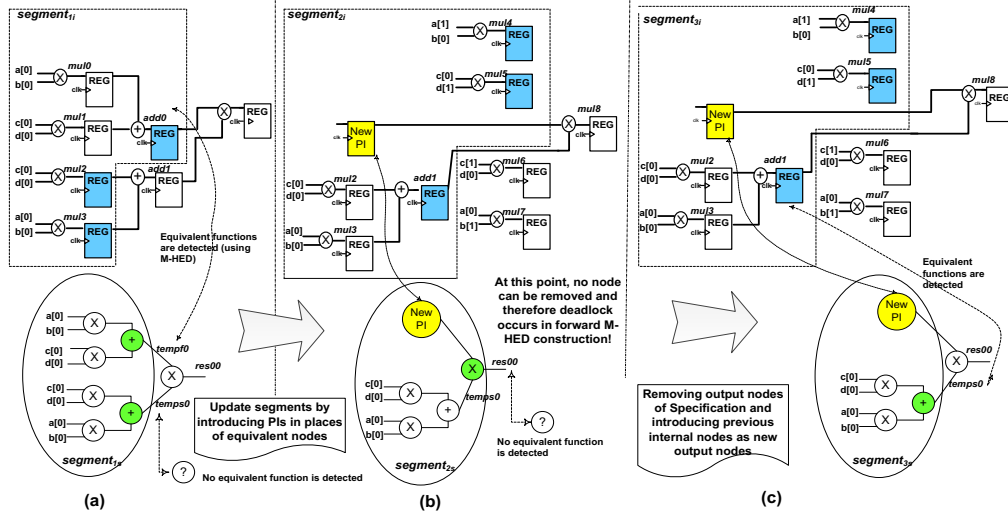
$segment_{1i}$

a[0]
b[0]
mul0
REG
clk

c[0]
d[0]
mul1
REG
clk
add0
REG
clk
REG
clk

c[0]
d[0]
mul2
REG
clk
add1
REG
clk

a[0]
b[0]
mul3
REG
clk

Equivalent functions are detected (using M-HED)

a[0]
b[0]
X
c[0]
d[0]
X
+
tempf0
res00
X
c[0]
d[0]
X
+
temps0
a[0]
b[0]
X
$segment_{1s}$
?
No equivalent function is detected

(a)

Update segments by introducing PIs in places of equivalent nodes

$segment_{2i}$

a[1]
b[0]
mul4
REG
clk

c[0]
d[1]
mul5
REG
clk

New PI
clk
mul8
REG
clk

c[1]
d[0]
mul6
REG
clk

c[0]
d[0]
mul2
REG
clk
add1
REG
clk

a[0]
b[0]
mul3
REG
clk

a[0]
b[1]
mul7
REG
clk

New PI
X
res00
c[0]
d[0]
X
+
temps0
a[0]
b[0]
X
$segment_{2s}$
?
No equivalent function is detected

(b)

At this point, no node can be removed and therefore deadlock occurs in forward M-HED construction!

Removing output nodes of Specification and introducing previous internal nodes as new output nodes

$segment_{3i}$

a[1]
b[0]
mul4
REG
clk

c[0]
d[1]
mul5
REG
clk

mul8
REG
clk

New PI
clk

c[0]
d[0]
mul2
REG
clk
add1
REG
clk

c[1]
d[0]
mul6
REG
clk

a[0]
b[0]
mul3
REG
clk

a[0]
b[1]
mul7
REG
clk

Equivalent functions are detected

New PI
X
res00
temps0
c[0]
d[0]
X
+
a[0]
b[0]
X
$segment_{3s}$

(c)